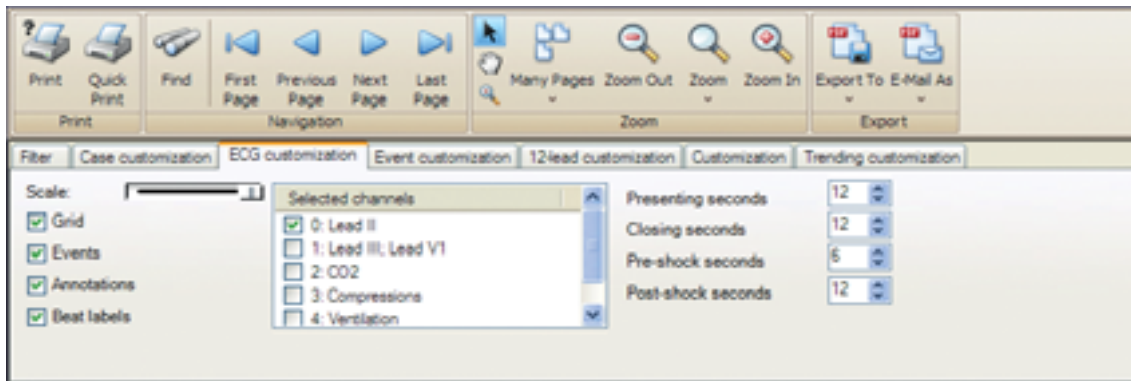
Print Quick Print
Print

Find First Page Previous Page Next Page Last Page
Navigation

Many Pages Zoom Out Zoom Zoom In
Zoom

Export To E-Mail As
Export

Filter | Case customization | ECG customization | Event customization | 12-lead customization | Customization | Trending customization

Scale:
Grid
Events
Annotations
Beat labels

Selected channels
0: Lead II
1: Lead III; Lead V1
2: CO2
3: Compressions
4: Ventilation

Presenting seconds 12
Closing seconds 12
Pre-shock seconds 6
Post-shock seconds 12